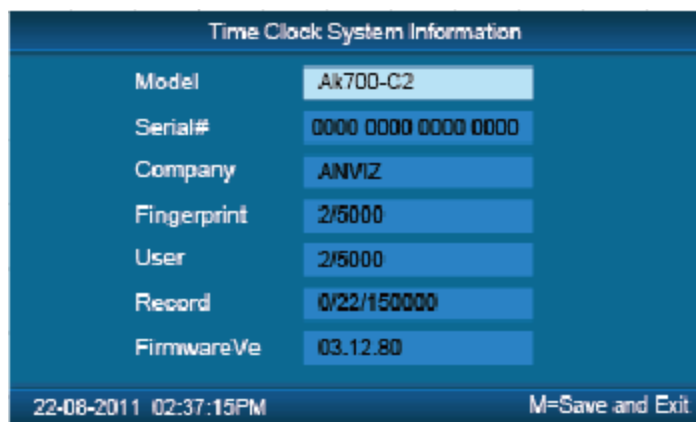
Time Clock System Information

| | |
|---|---|
| Model | Ak700-C2 |
| Serial# | 0000 0000 0000 0000 |
| Company | ANVIZ |
| Fingerprint | 2/5000 |
| User | 2/5000 |
| Record | 0/22/150000 |
| FirmwareVe | 03.12.80 |

22-08-2011 02:37:15PM M=Save and Exit